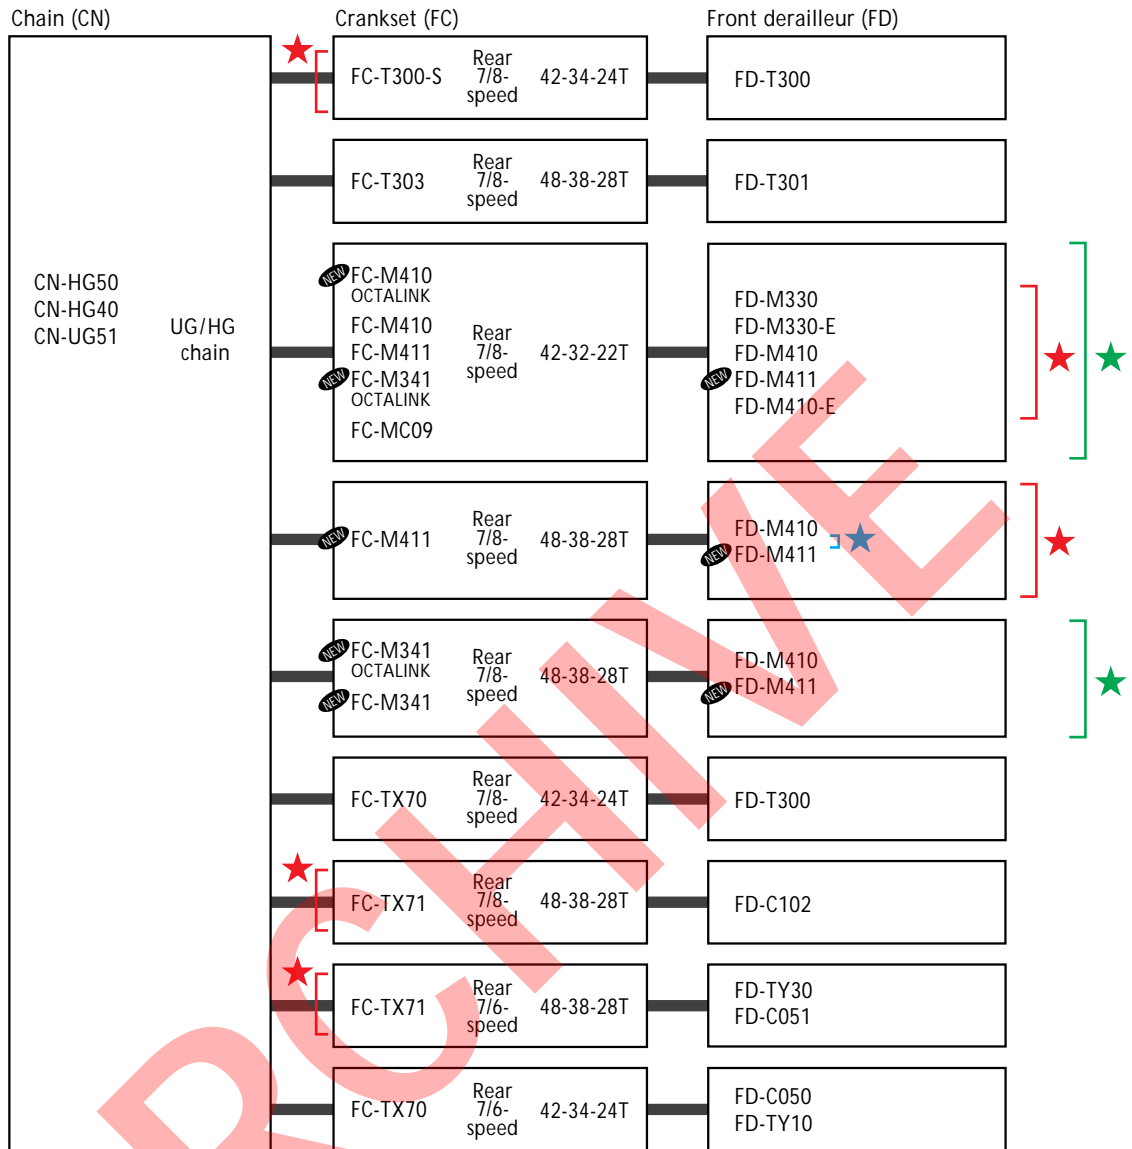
Chain (CN)

Crankset (FC)

Front derailleur (FD)

CN-HG50
CN-HG40
CN-UG51

UG/HG chain

FC-T300-S Rear 7/8-speed 42-34-24T

FD-T300

FC-T303 Rear 7/8-speed 48-38-28T

FD-T301

NEW FC-M410 OCTALINK
FC-M410
FC-M411
NEW FC-M341 OCTALINK
FC-MC09
Rear 7/8-speed 42-32-22T

FD-M330
FD-M330-E
FD-M410
NEW FD-M411
FD-M410-E

NEW FC-M411 Rear 7/8-speed 48-38-28T

FD-M410
NEW FD-M411

NEW FC-M341 OCTALINK
NEW FC-M341
Rear 7/8-speed 48-38-28T

FD-M410
NEW FD-M411

FC-TX70 Rear 7/8-speed 42-34-24T

FD-T300

FC-TX71 Rear 7/8-speed 48-38-28T

FD-C102

FC-TX71 Rear 7/6-speed 48-38-28T

FD-TY30
FD-C051

FC-TX70 Rear 7/6-speed 42-34-24T

FD-C050
FD-TY10

RCHIVE